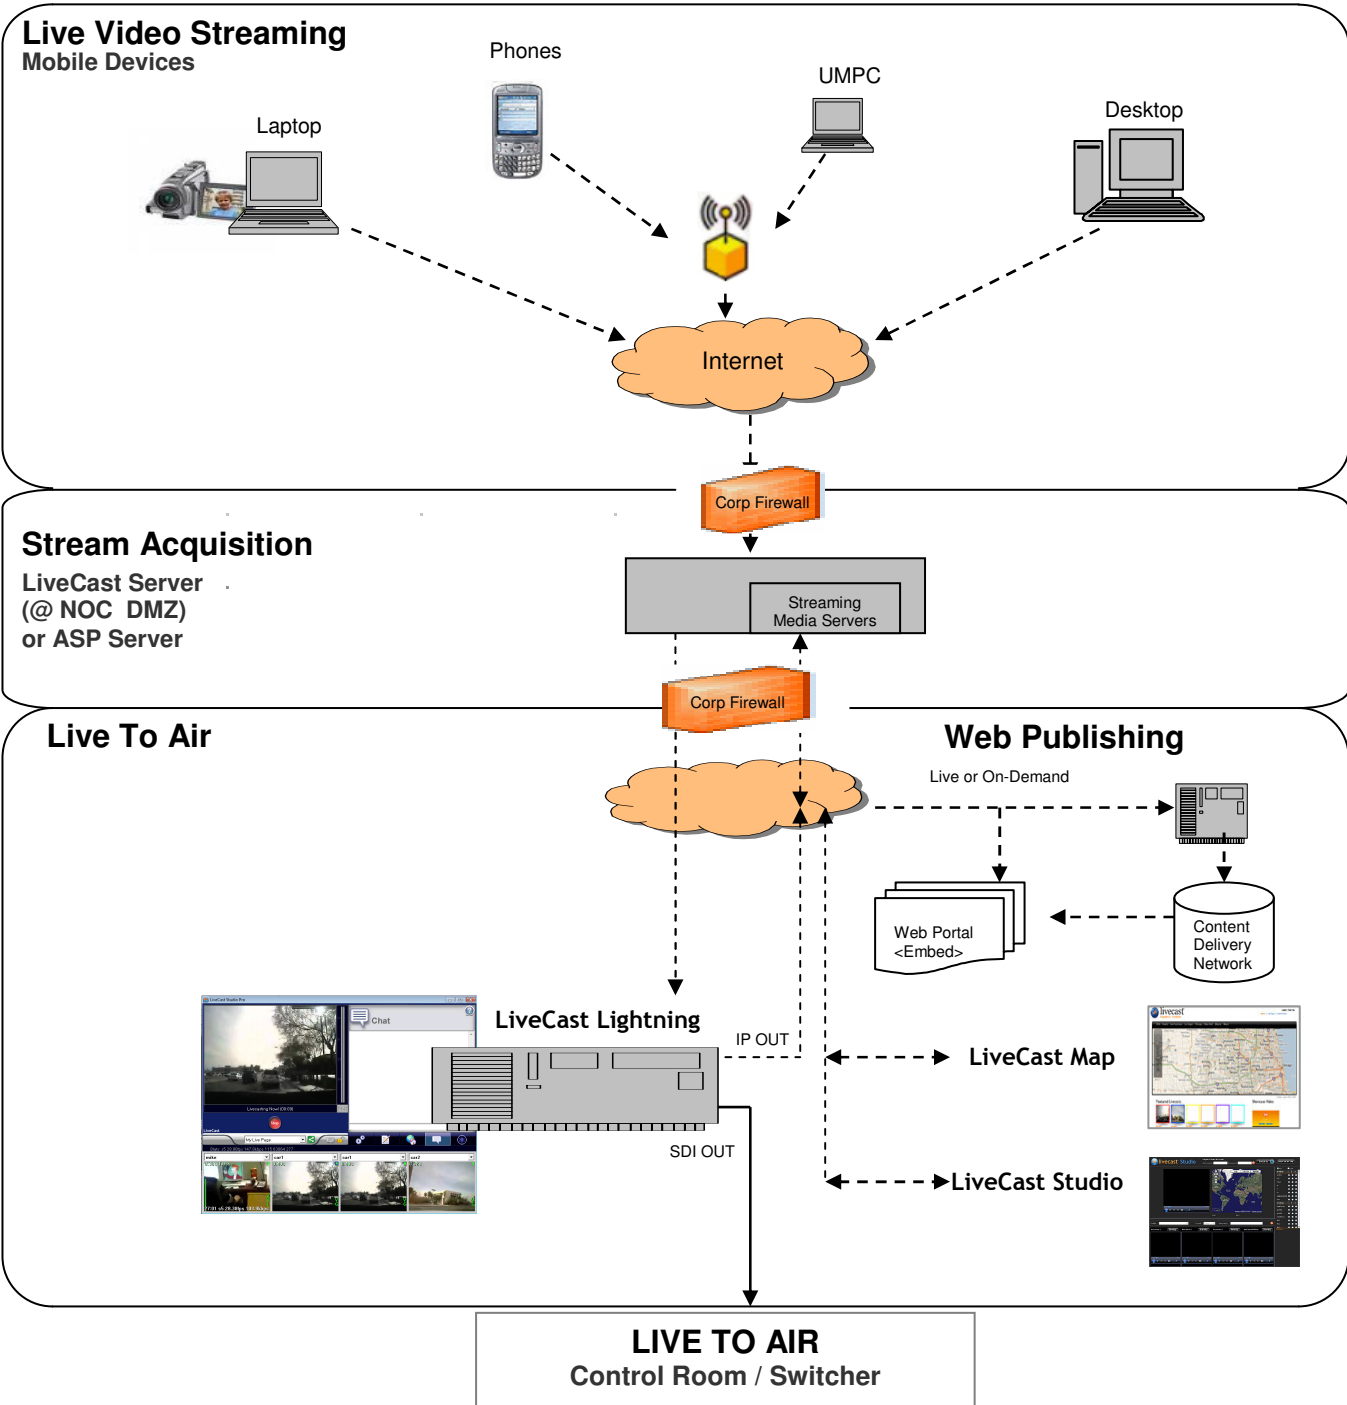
Live Video Streaming
Mobile Devices

Phones

UMPC

Laptop

Desktop

Internet

Corp Firewall

Stream Acquisition

LiveCast Server
(@ NOC DMZ)
or ASP Server

Streaming Media Servers

Corp Firewall

Live To Air

Web Publishing

Live or On-Demand

Web Portal
<Embed>

Content Delivery Network

Chat

LiveCast Lightning

IP OUT

SDI OUT

LiveCast Map

LiveCast Studio

LIVE TO AIR
Control Room / Switcher